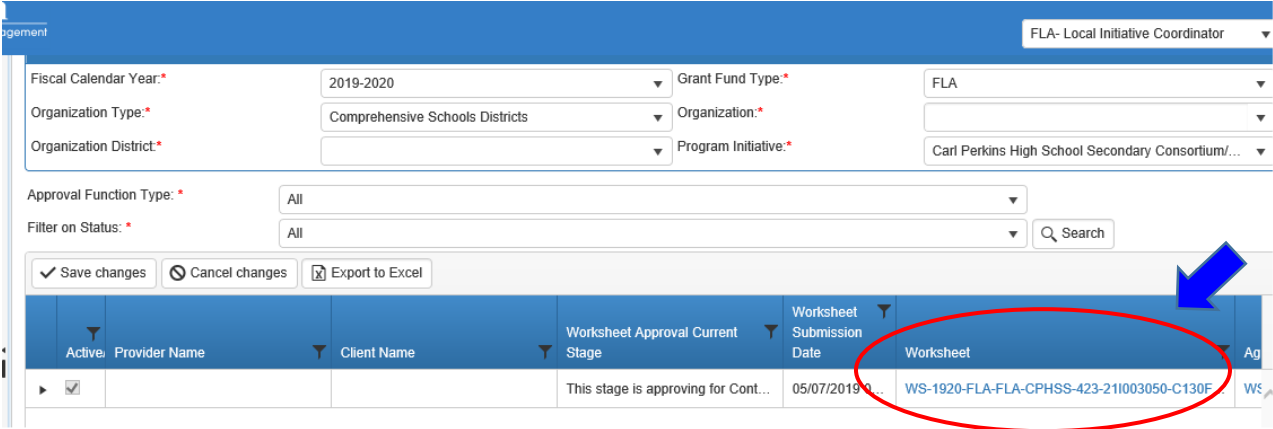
agement

FLA- Local Initiative Coordinator

Fiscal Calendar Year:* 2019-2020
Grant Fund Type:* FLA
Organization Type:* Comprehensive Schools Districts
Organization:*
Organization District:*
Program Initiative:* Carl Perkins High School Secondary Consortium/...

Approval Function Type: * All
Filter on Status: * All
Search

Save changes
Cancel changes
Export to Excel

| Active | Provider Name | Client Name | Worksheet Approval Current Stage | Worksheet Submission Date | Worksheet | Ag |
|---|---|---|---|---|---|---|
| ✓ | | | This stage is approving for Cont... | 05/07/2019 0... | WS-1920-FLA-FLA-CPHSS-423-21I003050-C130F... | WS |